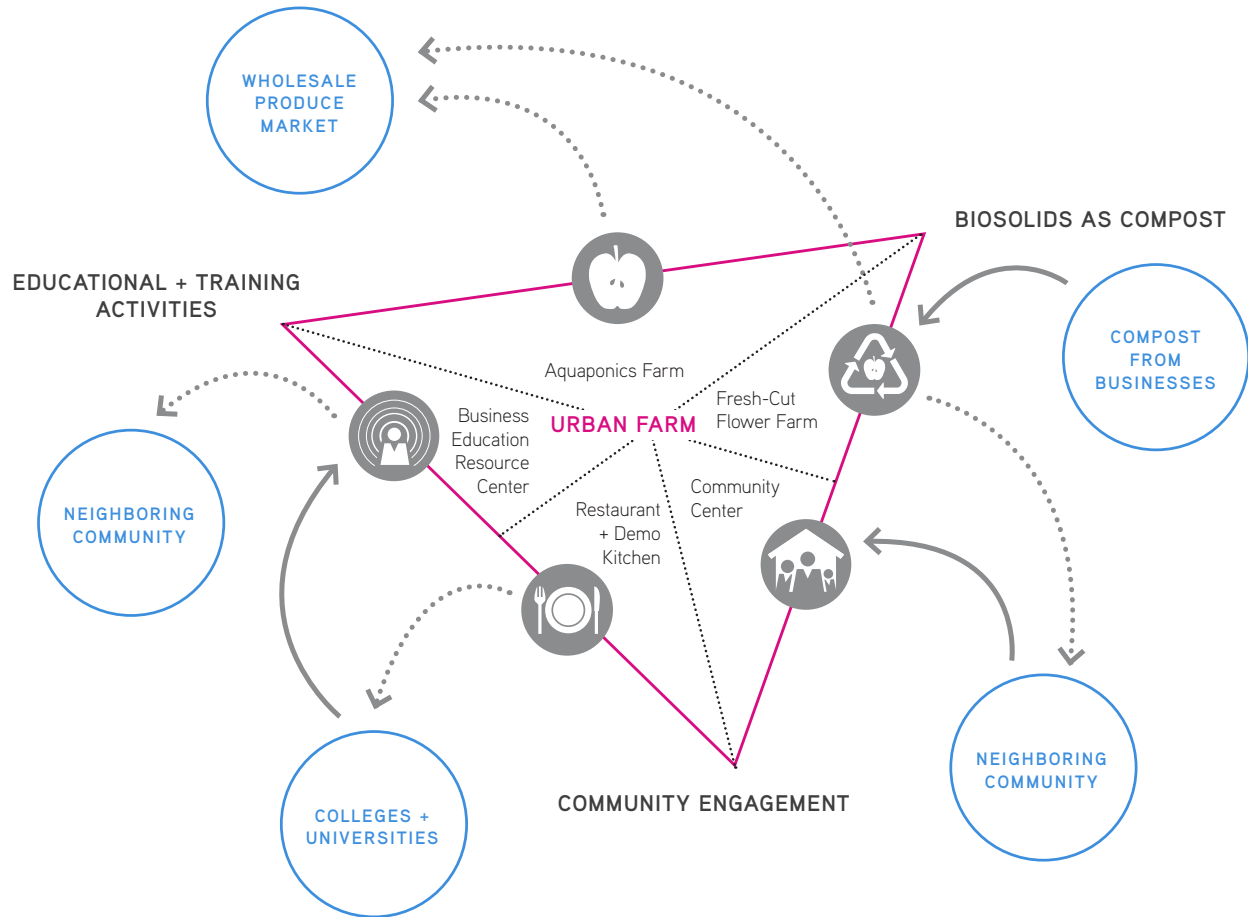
WHOLESALE PRODUCE MARKET

BIOSOLIDS AS COMPOST

EDUCATIONAL + TRAINING ACTIVITIES

COMPOST FROM BUSINESSES

Aquaponics Farm

Business Education Resource Center

URBAN FARM

Fresh-Cut Flower Farm

NEIGHBORING COMMUNITY

Restaurant + Demo Kitchen

Community Center

COMMUNITY ENGAGEMENT

NEIGHBORING COMMUNITY

COLLEGES + UNIVERSITIES